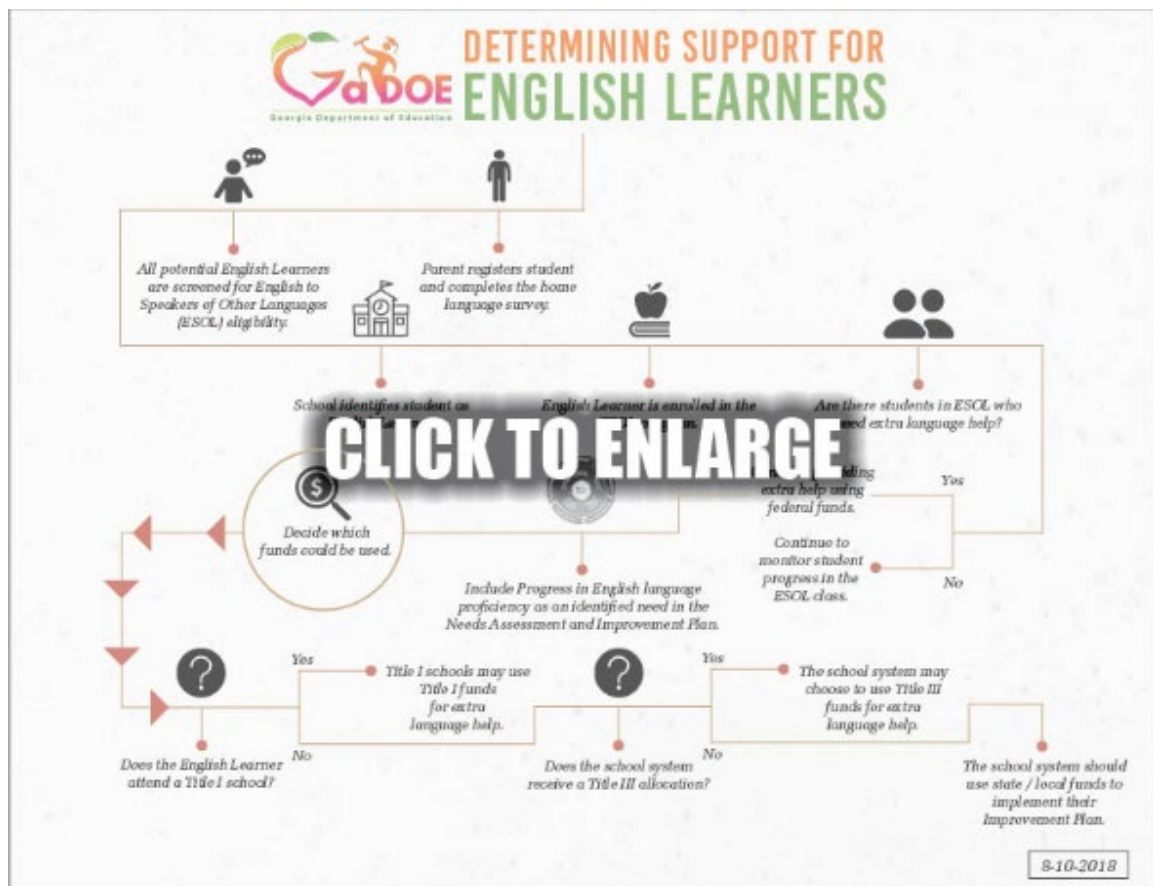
GaDOE
Georgia Department of Education

DETERMINING SUPPORT FOR ENGLISH LEARNERS

All potential English Learners are screened for English to Speakers of Other Languages (ESOL) eligibility.

Parent registers student and completes the home language survey.

School identifies student as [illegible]

English Learner is enrolled in the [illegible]

Are there students in ESOL who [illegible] extra language help?

CLICK TO ENLARGE

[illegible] extra help using federal funds.

Yes

Continue to monitor student progress in the ESOL class.

No

Decide which funds could be used.

Include Progress in English language proficiency as an identified need in the Needs Assessment and Improvement Plan.

Yes

Title I schools may use Title I funds for extra language help.

No

Does the English Learner attend a Title I school?

Yes

The school system may choose to use Title III funds for extra language help.

No

Does the school system receive a Title III allocation?

The school system should use state / local funds to implement their Improvement Plan.

8-10-2018